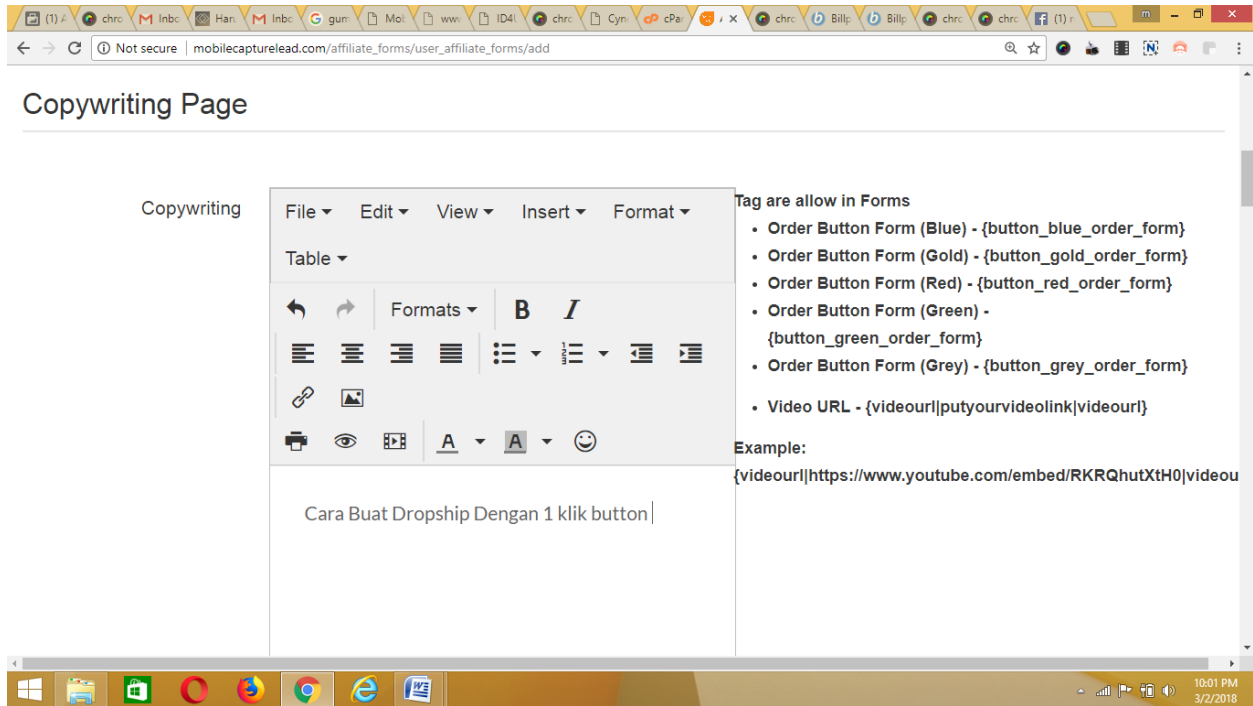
(1) chr Inbo Han Inbo gum Mol ww ID4 chr Cyn cPa chr Billp Billp chr chr (1)

Not secure | mobilecapturelead.com/affiliate_forms/user_affiliate_forms/add

Copywriting Page

Copywriting

File Edit View Insert Format

Table

Formats B I

A A

Cara Buat Dropship Dengan 1 klik button

Tag are allow in Forms

- Order Button Form (Blue) - {button_blue_order_form}
- Order Button Form (Gold) - {button_gold_order_form}
- Order Button Form (Red) - {button_red_order_form}
- Order Button Form (Green) - {button_green_order_form}
- Order Button Form (Grey) - {button_grey_order_form}

- Video URL - {videourl|putyourvideolink|videourl}

Example:
{videourl|https://www.youtube.com/embed/RKRQhutXtH0|videou

10:01 PM
3/2/2018